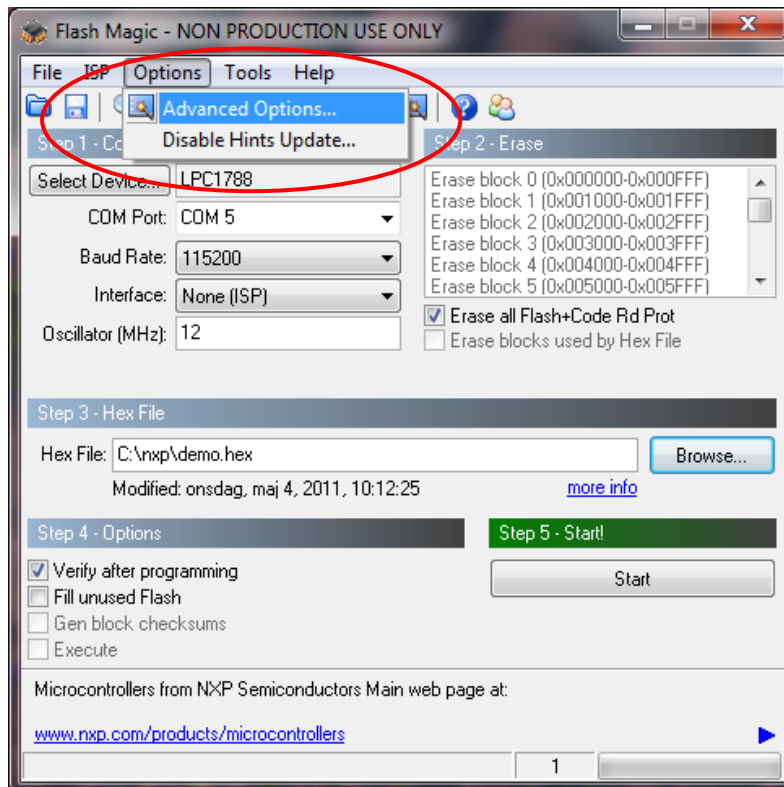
Flash Magic - NON PRODUCTION USE ONLY

File ISP Options Tools Help

Advanced Options...
Disable Hints Update...

Step 1 - Co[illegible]

Select Device... LPC1788
COM Port: COM 5
Baud Rate: 115200
Interface: None (ISP)
Oscillator (MHz): 12

Step 2 - Erase

Erase block 0 (0x000000-0x000FFF)
Erase block 1 (0x001000-0x001FFF)
Erase block 2 (0x002000-0x002FFF)
Erase block 3 (0x003000-0x003FFF)
Erase block 4 (0x004000-0x004FFF)
Erase block 5 (0x005000-0x005FFF)

Erase all Flash+Code Rd Prot
Erase blocks used by Hex File

Step 3 - Hex File

Hex File: C:\nxp\demo.hex
Browse...
Modified: onsdag, maj 4, 2011, 10:12:25
more info

Step 4 - Options

Verify after programming
Fill unused Flash
Gen block checksums
Execute

Step 5 - Start!

Start

Microcontrollers from NXP Semiconductors Main web page at:

www.nxp.com/products/microcontrollers

1